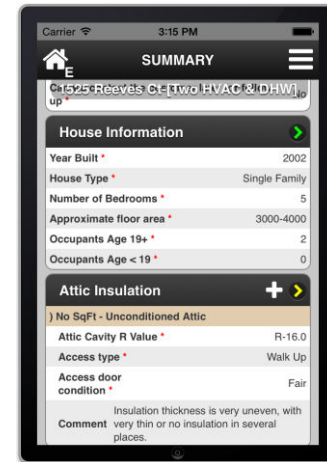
Carrier
3:15 PM
E
SUMMARY
1525 Reeves Ct - [Two HVAC & DHW]
up *
House Information
Year Built * 2002
House Type * Single Family
Number of Bedrooms * 5
Approximate floor area * 3000-4000
Occupants Age 19+ * 2
Occupants Age < 19 * 0
Attic Insulation
) No SqFt - Unconditioned Attic
Attic Cavity R Value * R-16.0
Access type * Walk Up
Access door condition * Fair
Comment Insulation thickness is very uneven, with very thin or no insulation in several places.